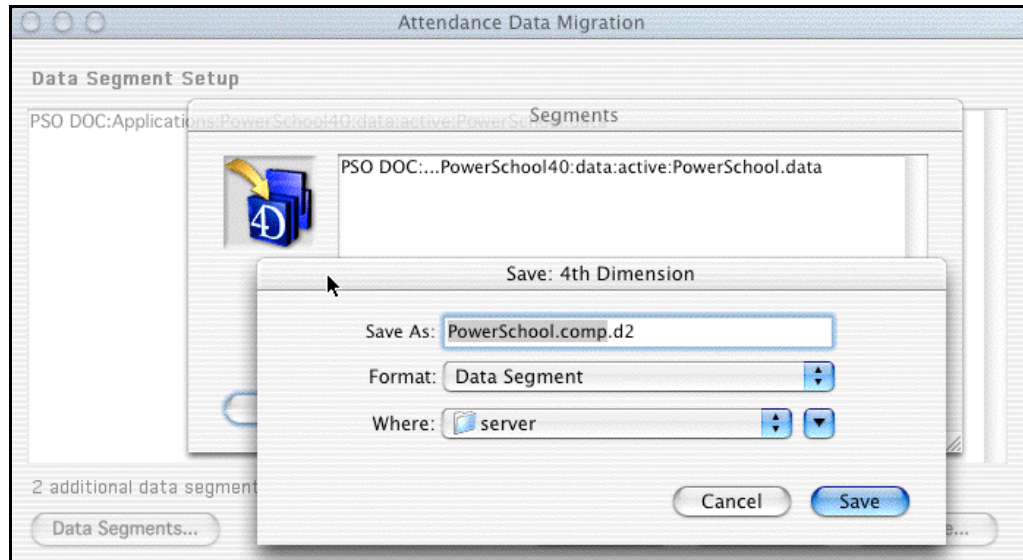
Attendance Data Migration

Data Segment Setup

PSO DOC:Applications:PowerSchool40:data:active:PowerSchool.data

Segments

PSO DOC:...PowerSchool40:data:active:PowerSchool.data

Save: 4th Dimension

Save As: PowerSchool.comp.d2

Format: Data Segment

Where: server

Cancel

Save

2 additional data segment

Data Segments...

e...